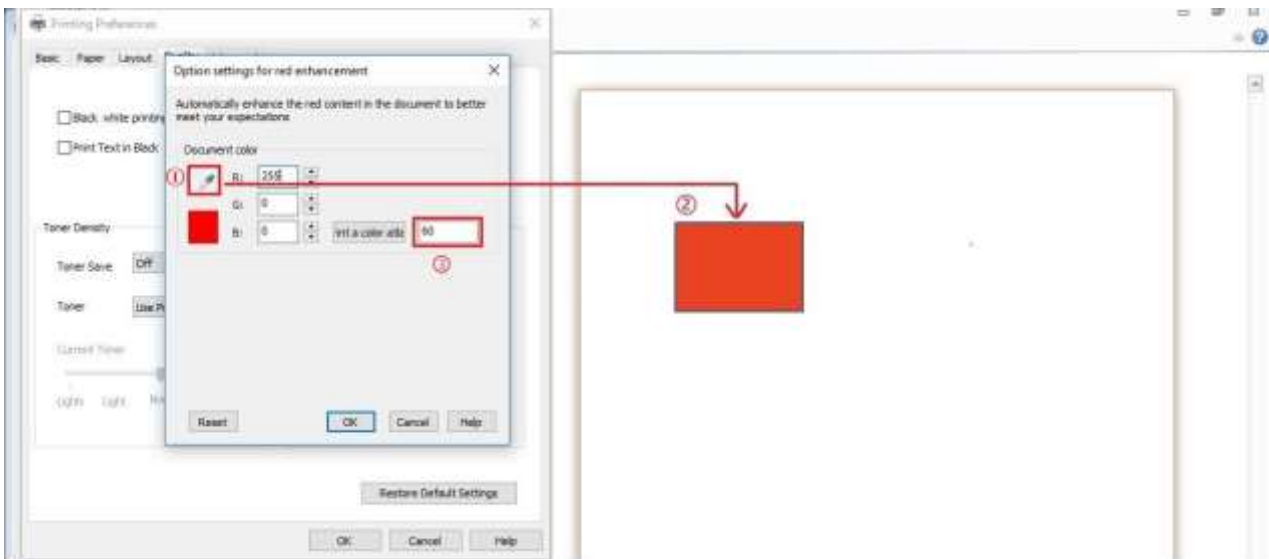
Printing Preferences

Basic Paper Layout

Black white printing

Print Text in Black

Toner Density

Toner Save Off

Toner Use P

Current Toner

Lighter Light

Restore Default Settings

OK Cancel Help

Option settings for red enhancement

Automatically enhance the red content in the document to better meet your expectations

Document color

①

R: 255

G: 0

B: 0

int a color atta 60

③

Reset

OK Cancel Help

②